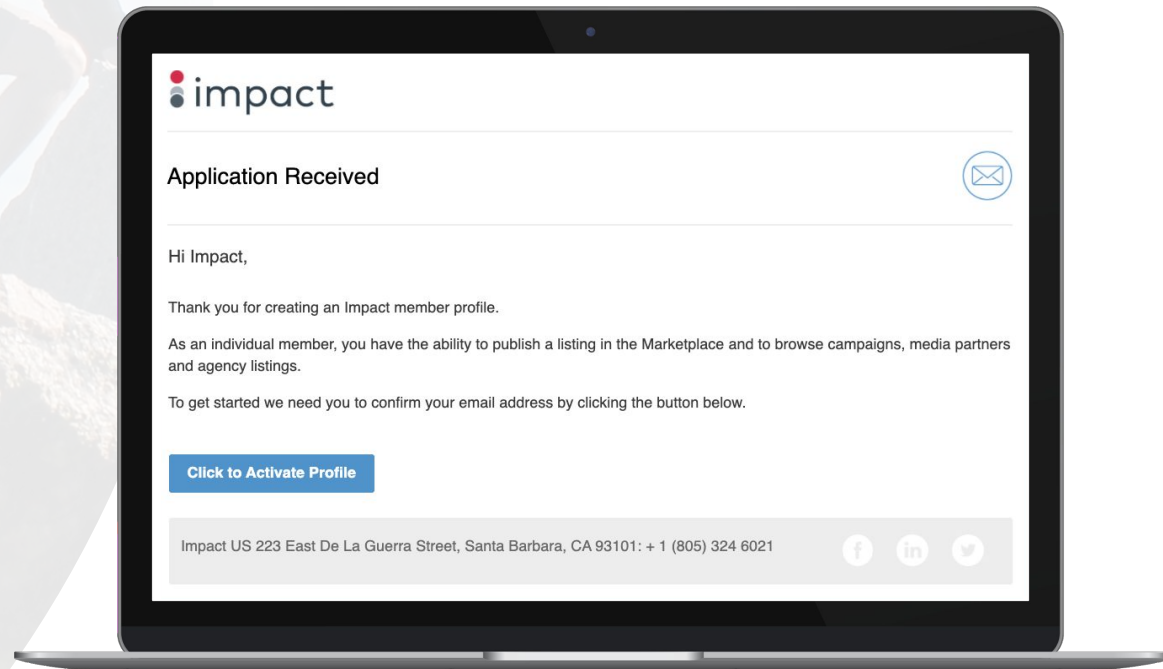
impact

Application Received

Hi Impact,

Thank you for creating an Impact member profile.

As an individual member, you have the ability to publish a listing in the Marketplace and to browse campaigns, media partners and agency listings.

To get started we need you to confirm your email address by clicking the button below.

Click to Activate Profile

Impact US 223 East De La Guerra Street, Santa Barbara, CA 93101: + 1 (805) 324 6021

f in